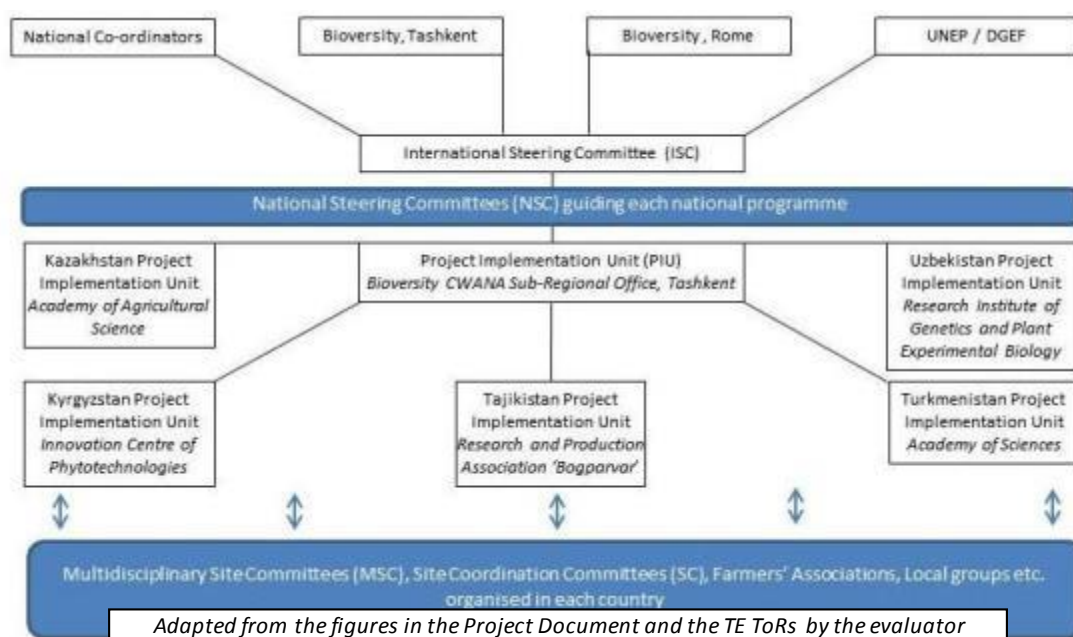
National Co-ordinators

Bioversity, Tashkent

Bioversity, Rome

UNEP / DGEF

International Steering Committee (ISC)

National Steering Committees (NSC) guiding each national programme

Kazakhstan Project Implementation Unit *Academy of Agricultural Science*

Project Implementation Unit (PIU) *Bioversity CWANA Sub-Regional Office, Tashkent*

Uzbekistan Project Implementation Unit *Research Institute of Genetics and Plant Experimental Biology*

Kyrgyzstan Project Implementation Unit *Innovation Centre of Phytotechnologies*

Tajikistan Project Implementation Unit *Research and Production Association 'Bogparvar'*

Turkmenistan Project Implementation Unit *Academy of Sciences*

Multidisciplinary Site Committees (MSC), Site Coordination Committees (SC), Farmers' Associations, Local groups etc. organised in each country

*Adapted from the figures in the Project Document and the TE ToRs by the evaluator*